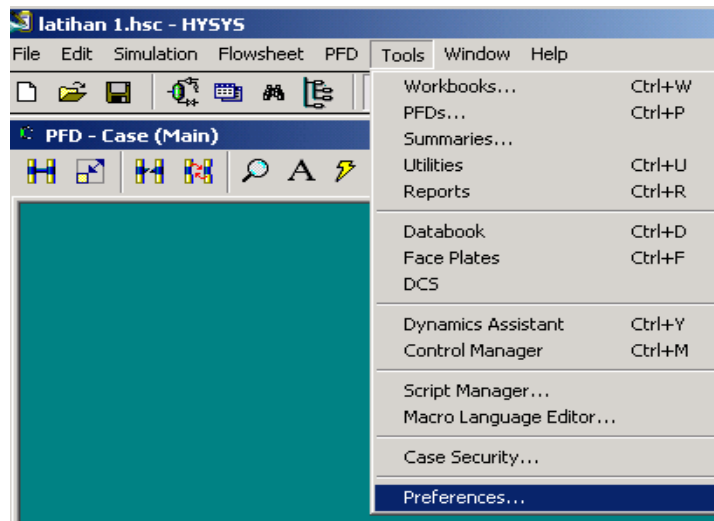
latihan 1.hsc - HYSYS

File Edit Simulation Flowsheet PFD Tools Window Help

PFD - Case (Main)

A

Workbooks... Ctrl+W
PFDs... Ctrl+P
Summaries...
Utilities Ctrl+U
Reports Ctrl+R

Databook Ctrl+D
Face Plates Ctrl+F
DCS

Dynamics Assistant Ctrl+Y
Control Manager Ctrl+M

Script Manager...
Macro Language Editor...

Case Security...

Preferences...